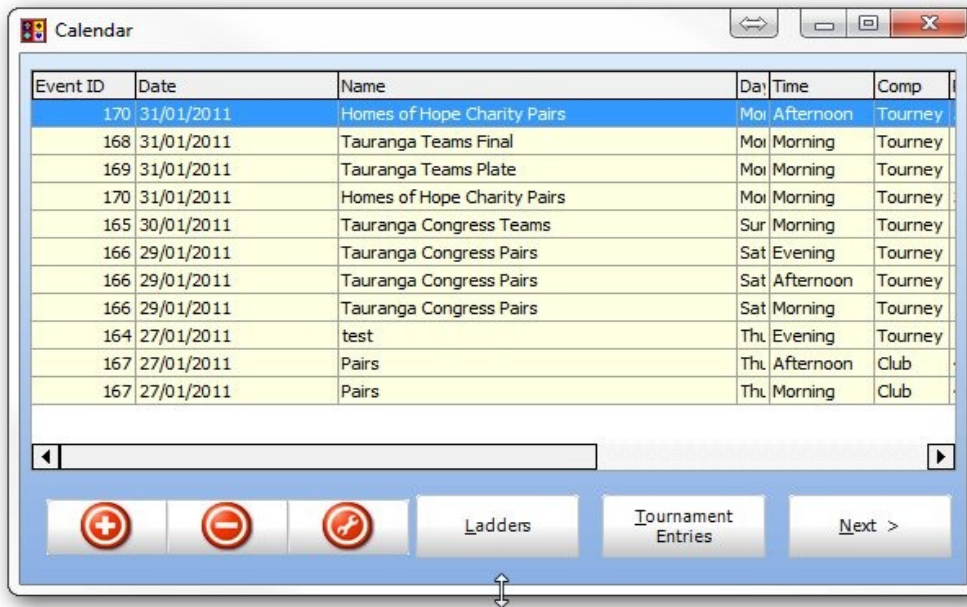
Calendar

| Event ID | Date | Name | Day | Time | Comp |
|---|---|---|---|---|---|
| 170 | 31/01/2011 | Homes of Hope Charity Pairs | Mo | Afternoon | Tourney |
| 168 | 31/01/2011 | Tauranga Teams Final | Mo | Morning | Tourney |
| 169 | 31/01/2011 | Tauranga Teams Plate | Mo | Morning | Tourney |
| 170 | 31/01/2011 | Homes of Hope Charity Pairs | Mo | Morning | Tourney |
| 165 | 30/01/2011 | Tauranga Congress Teams | Sur | Morning | Tourney |
| 166 | 29/01/2011 | Tauranga Congress Pairs | Sat | Evening | Tourney |
| 166 | 29/01/2011 | Tauranga Congress Pairs | Sat | Afternoon | Tourney |
| 166 | 29/01/2011 | Tauranga Congress Pairs | Sat | Morning | Tourney |
| 164 | 27/01/2011 | test | Thu | Evening | Tourney |
| 167 | 27/01/2011 | Pairs | Thu | Afternoon | Club |
| 167 | 27/01/2011 | Pairs | Thu | Morning | Club |

Ladders

Tournament Entries

Next >